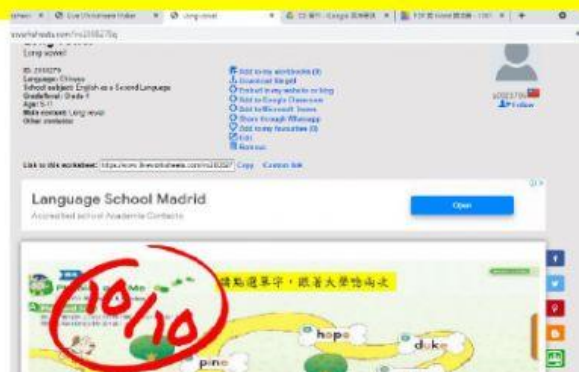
Live Worksheets Maker | Long vowel | Google 翻译 | PDF

liveworksheets.com/rs2558275q

Long vowel

ID: 2558275
Language: Chinese
School subject: English as a Second Language
Grade/level: Grade 4
Age: 8-11
Main content: Long vowel
Other contents:

Add to my workbooks (0)
Download file pdf
Embed in my website or blog
Add to Google Classroom
Add to Microsoft Teams
Share through Whatsapp
Add to my favourites (0)
Edit
Remove

a0023798
Follow

Link to this worksheet: https://www.liveworksheets.com/rs2558275 Copy Custom link

Language School Madrid
Accredited school Academia Contacto
Open

請點選單字，跟著大聲唸兩次

10/10

hope
duke
pine